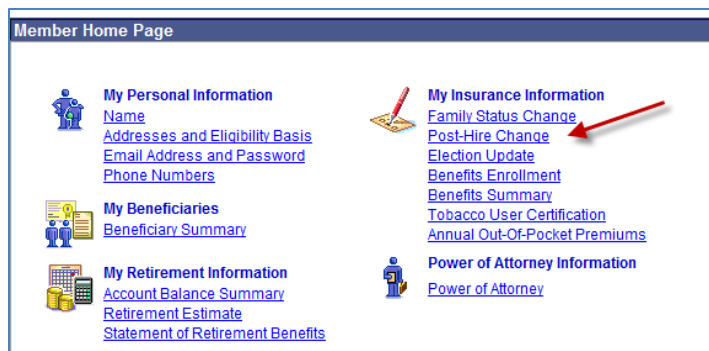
Member Home Page

My Personal Information
Name
Addresses and Eligibility Basis
Email Address and Password
Phone Numbers

My Beneficiaries
Beneficiary Summary

My Retirement Information
Account Balance Summary
Retirement Estimate
Statement of Retirement Benefits

My Insurance Information
Family Status Change
Post-Hire Change
Election Update
Benefits Enrollment
Benefits Summary
Tobacco User Certification
Annual Out-Of-Pocket Premiums

Power of Attorney Information
Power of Attorney